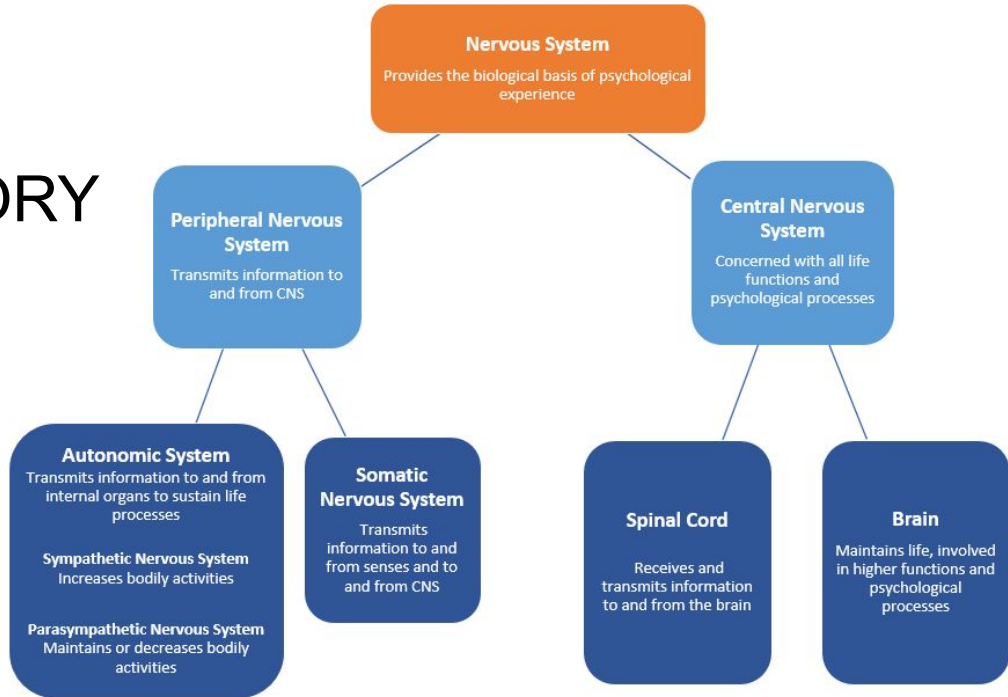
ORY

Nervous System
Provides the biological basis of psychological experience

Peripheral Nervous System
Transmits information to and from CNS

Central Nervous System
Concerned with all life functions and psychological processes

Autonomic System
Transmits information to and from internal organs to sustain life processes

Sympathetic Nervous System
Increases bodily activities

Parasympathetic Nervous System
Maintains or decreases bodily activities

Somatic Nervous System
Transmits information to and from senses and to and from CNS

Spinal Cord
Receives and transmits information to and from the brain

Brain
Maintains life, involved in higher functions and psychological processes